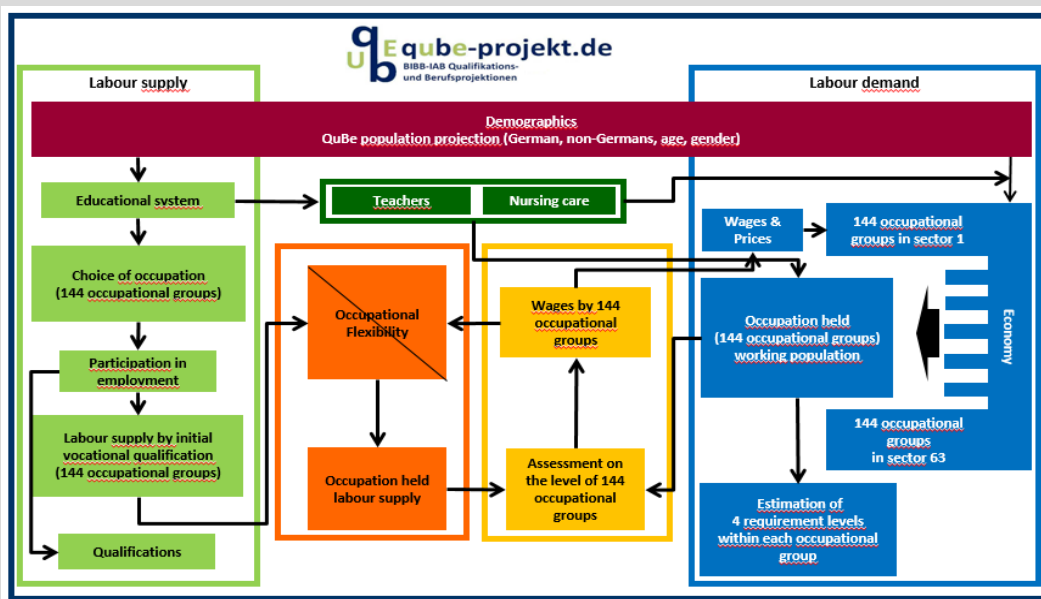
qube-projekt.de
BIBB-IAB Qualifikations- und Berufsprojektionen

Labour supply

Labour demand

Demographics
QuBe population projection (German, non-Germans, age, gender)

Educational system

Teachers

Nursing care

Wages & Prices

144 occupational groups in sector 1

Choice of occupation (144 occupational groups)

Occupational Flexibility

Wages by 144 occupational groups

Occupation held (144 occupational groups) working population

Economy

Participation in employment

Labour supply by initial vocational qualification (144 occupational groups)

144 occupational groups in sector 63

Occupation held labour supply

Assessment on the level of 144 occupational groups

Estimation of 4 requirement levels within each occupational group

Qualifications